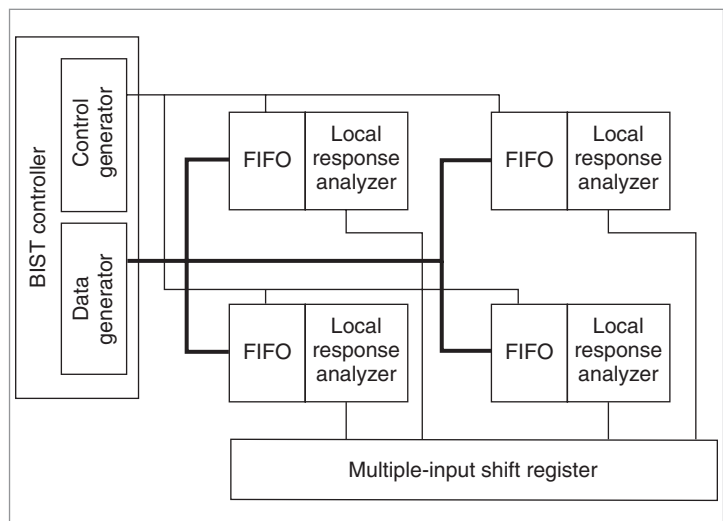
BIST controller

Control generator

Data generator

FIFO

Local response analyzer

FIFO

Local response analyzer

FIFO

Local response analyzer

FIFO

Local response analyzer

Multiple-input shift register